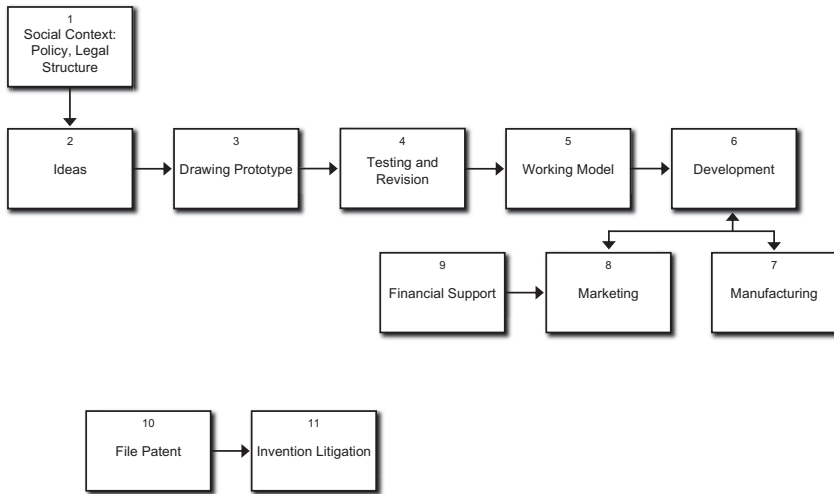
1
Social Context: Policy, Legal Structure

2
Ideas

3
Drawing Prototype

4
Testing and Revision

5
Working Model

6
Development

9
Financial Support

8
Marketing

7
Manufacturing

10
File Patent

11
Invention Litigation